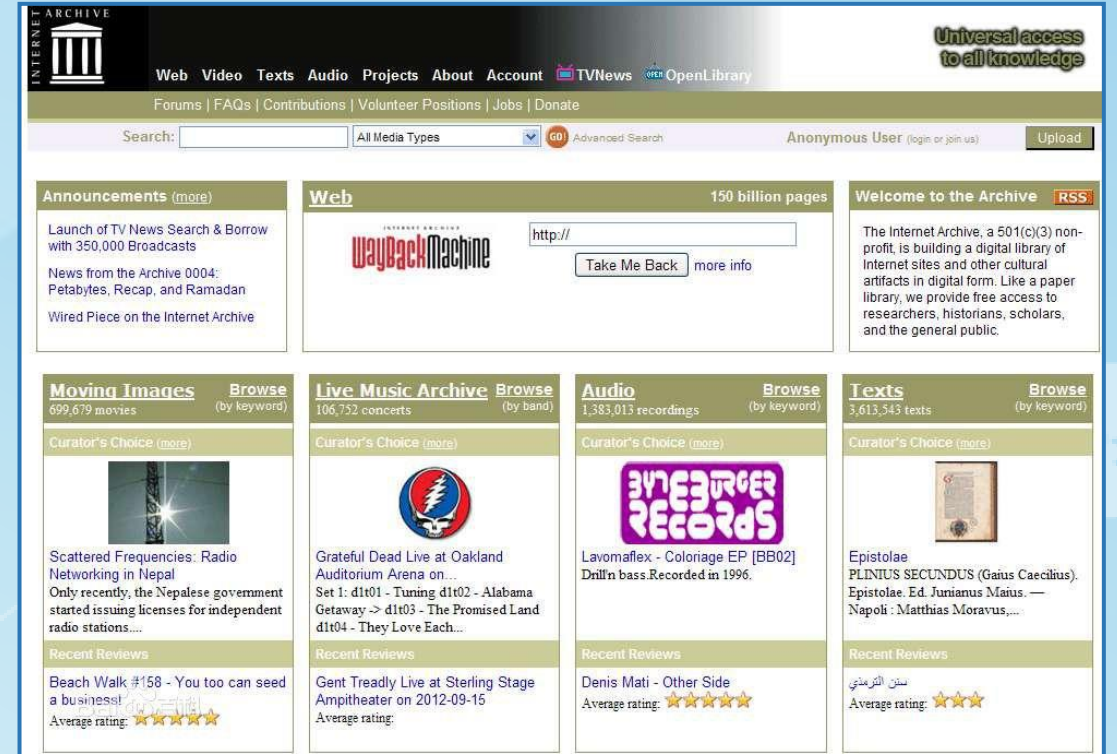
INTERNET ARCHIVE

Web Video Texts Audio Projects About Account TVNews OpenLibrary

Universal access to all knowledge

Forums | FAQs | Contributions | Volunteer Positions | Jobs | Donate

Search: All Media Types GO! Advanced Search Anonymous User (login or join us) Upload

Announcements (more)

Launch of TV News Search & Borrow with 350,000 Broadcasts

News from the Archive 0004: Petabytes, Recap, and Ramadan

Wired Piece on the Internet Archive

Web 150 billion pages

INTERNET ARCHIVE WaybackMachine

http://

Take Me Back more info

Welcome to the Archive RSS

The Internet Archive, a 501(c)(3) non-profit, is building a digital library of Internet sites and other cultural artifacts in digital form. Like a paper library, we provide free access to researchers, historians, scholars, and the general public.

Moving Images Browse (by keyword)
699,679 movies

Curator's Choice (more)

Scattered Frequencies: Radio Networking in Nepal
Only recently, the Nepalese government started issuing licenses for independent radio stations....

Recent Reviews

Beach Walk #158 - You too can seed a business!
Average rating:

Live Music Archive Browse (by band)
106,752 concerts

Curator's Choice (more)

Grateful Dead Live at Oakland Auditorium Arena on...
Set 1: d1t01 - Tuning d1t02 - Alabama Getaway -> d1t03 - The Promised Land d1t04 - They Love Each...

Recent Reviews

Gent Treadly Live at Sterling Stage Ampitheater on 2012-09-15
Average rating:

Audio Browse (by keyword)
1,383,013 recordings

Curator's Choice (more)

BYTEBURGER RECORDS

Lavomaflex - Coloriage EP [BB02]
Drill'n bass.Recorded in 1996.

Recent Reviews

Denis Mati - Other Side
Average rating:

Texts Browse (by keyword)
3,613,543 texts

Curator's Choice (more)

Epistolae
PLINIUS SECUNDUS (Gaius Caecilius). Epistolae. Ed. Junianus Maius. — Napoli : Matthias Moravus,...

Recent Reviews

سنن الترمذي
Average rating: